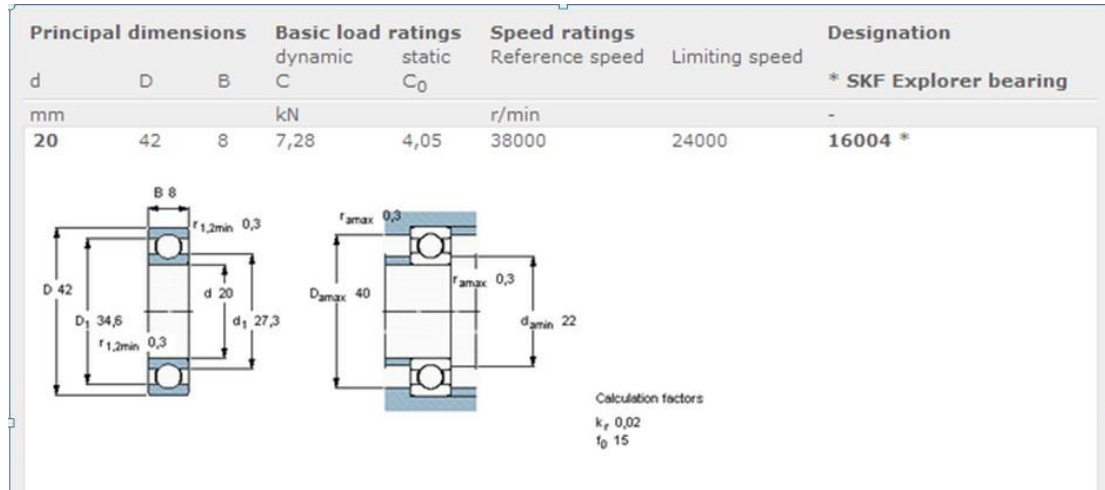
| Principal dimensions | | | Basic load ratings | | Speed ratings | | Designation |
|---|---|---|---|---|---|---|---|
| | | | dynamic | static | Reference speed | Limiting speed | |
| d | D | B | C | $C_0$ | | | * SKF Explorer bearing |
| mm | | | kN | | r/min | | - |
| **20** | 42 | 8 | 7,28 | 4,05 | 38000 | 24000 | **16004** * |

B 8

$r_{1,2min}$ 0,3

D 42

d 20

$D_1$ 34,6

$d_1$ 27,3

$r_{1,2min}$ 0,3

$r_{amax}$ 0,3

$D_{amax}$ 40

$r_{amax}$ 0,3

$d_{amin}$ 22

Calculation factors

$k_r$ 0,02

$f_0$ 15